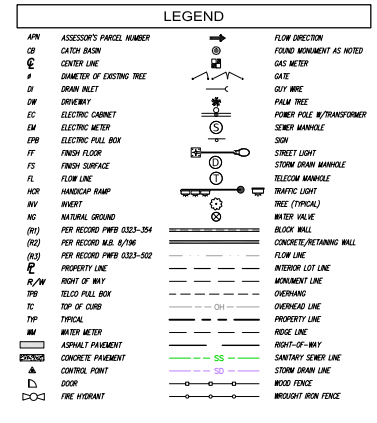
LEGEND

| | | | |
|---|---|---|---|
| APN | ASSESSOR'S PARCEL NUMBER | | FLOW DIRECTION |
| CB | CATCH BASIN | | FOUND MONUMENT AS NOTED |
| ℄ | CENTER LINE | | GAS METER |
| ⌀ | DIAMETER OF EXISTING TREE | | GATE |
| DI | DRAIN INLET | | GUY WIRE |
| DW | DRIVEWAY | | PALM TREE |
| EC | ELECTRIC CABINET | | POWER POLE W/TRANSFORMER |
| EM | ELECTRIC METER | S | SEWER MANHOLE |
| EPB | ELECTRIC PULL BOX | | SIGN |
| FF | FINISH FLOOR | | STREET LIGHT |
| FS | FINISH SURFACE | D | STORM DRAIN MANHOLE |
| FL | FLOW LINE | T | TELECOM MANHOLE |
| HCR | HANDICAP RAMP | | TRAFFIC LIGHT |
| INV | INVERT | | TREE (TYPICAL) |
| NG | NATURAL GROUND | | WATER VALVE |
| (R1) | PER RECORD PWFB 0323-354 | | BLOCK WALL |
| (R2) | PER RECORD M.B. 8/196 | | CONCRETE/RETAINING WALL |
| (R3) | PER RECORD PWFB 0323-502 | | FLOW LINE |
| ℙ | PROPERTY LINE | | INTERIOR LOT LINE |
| R/W | RIGHT OF WAY | | MONUMENT LINE |
| TPB | TELCO PULL BOX | | OVERHANG |
| TC | TOP OF CURB | OH | OVERHEAD LINE |
| TYP | TYPICAL | | PROPERTY LINE |
| WM | WATER METER | | RIDGE LINE |
| | ASPHALT PAVEMENT | | RIGHT-OF-WAY |
| | CONCRETE PAVEMENT | SS | SANITARY SEWER LINE |
| | CONTROL POINT | SD | STORM DRAIN LINE |
| | DOOR | | WOOD FENCE |
| | FIRE HYDRANT | | WROUGHT IRON FENCE |